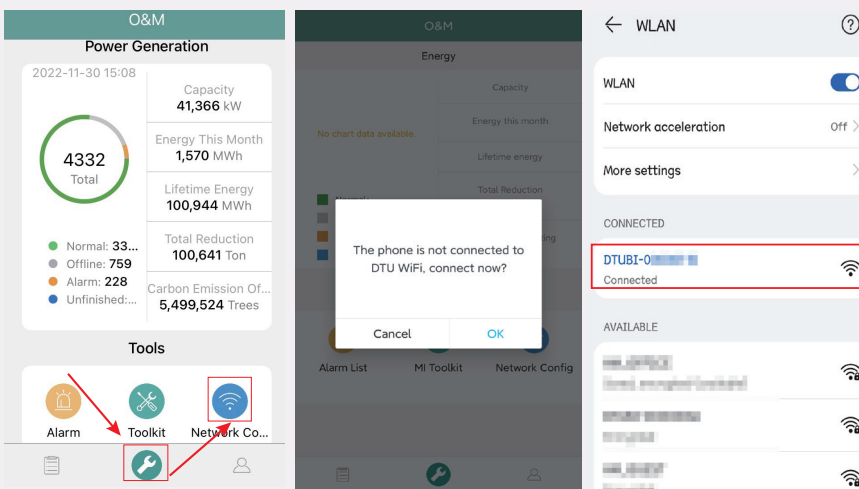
O&M

Power Generation

2022-11-30 15:08

4332
Total

Capacity
41,366 kW

Energy This Month
1,570 MWh

Lifetime Energy
100,944 MWh

Total Reduction
100,641 Ton

Carbon Emission Of...
5,499,524 Trees

Normal: 33...
Offline: 759
Alarm: 228
Unfinished:...

Tools

Alarm
Toolkit
Network Co...

O&M

Energy

No chart data available.

Capacity
Energy this month
Lifetime energy
Total Reduction

The phone is not connected to DTU WiFi, connect now?

Cancel
OK

Alarm List
MI Toolkit
Network Config

WLAN

WLAN

Network acceleration
Off

More settings

CONNECTED

DTUBI-0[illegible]
Connected

AVAILABLE

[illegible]
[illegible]
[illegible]